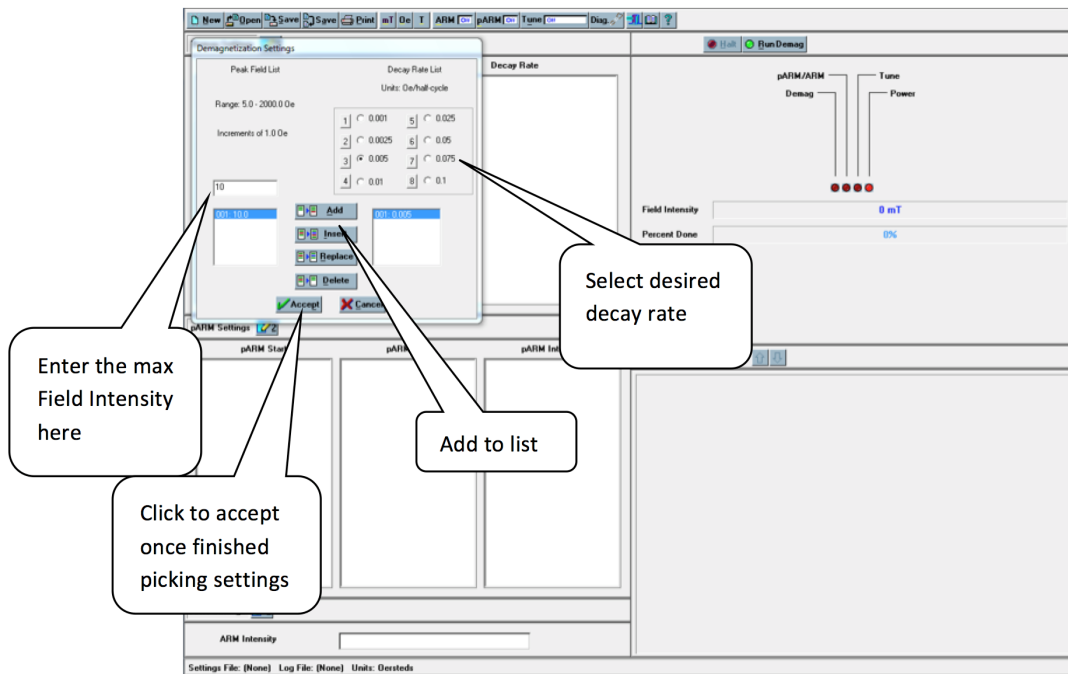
New Open Save Save Print mT Oe T ARM On pARM On Tune Off Diag.

Demagnetization Settings

Peak Field List

Decay Rate List

Units: Oe/half-cycle

Range: 5.0 - 2000.0 Oe

Increments of 1.0 Oe

1 0.001
2 0.0025
3 0.005
4 0.01
5 0.025
6 0.05
7 0.075
8 0.1

10

001: 10.0

Add
Insert
Replace
Delete

001: 0.005

Accept
Cancel

Decay Rate

Halt
Run Demag

pARM/ARM
Tune
Demag
Power

Field Intensity
0 mT
Percent Done
0%

pARM Settings

pARM Start
pARM
pARM Int

ARM Intensity

Settings File: (None) Log File: (None) Units: Oersteds

Select desired decay rate

Enter the max Field Intensity here

Add to list

Click to accept once finished picking settings